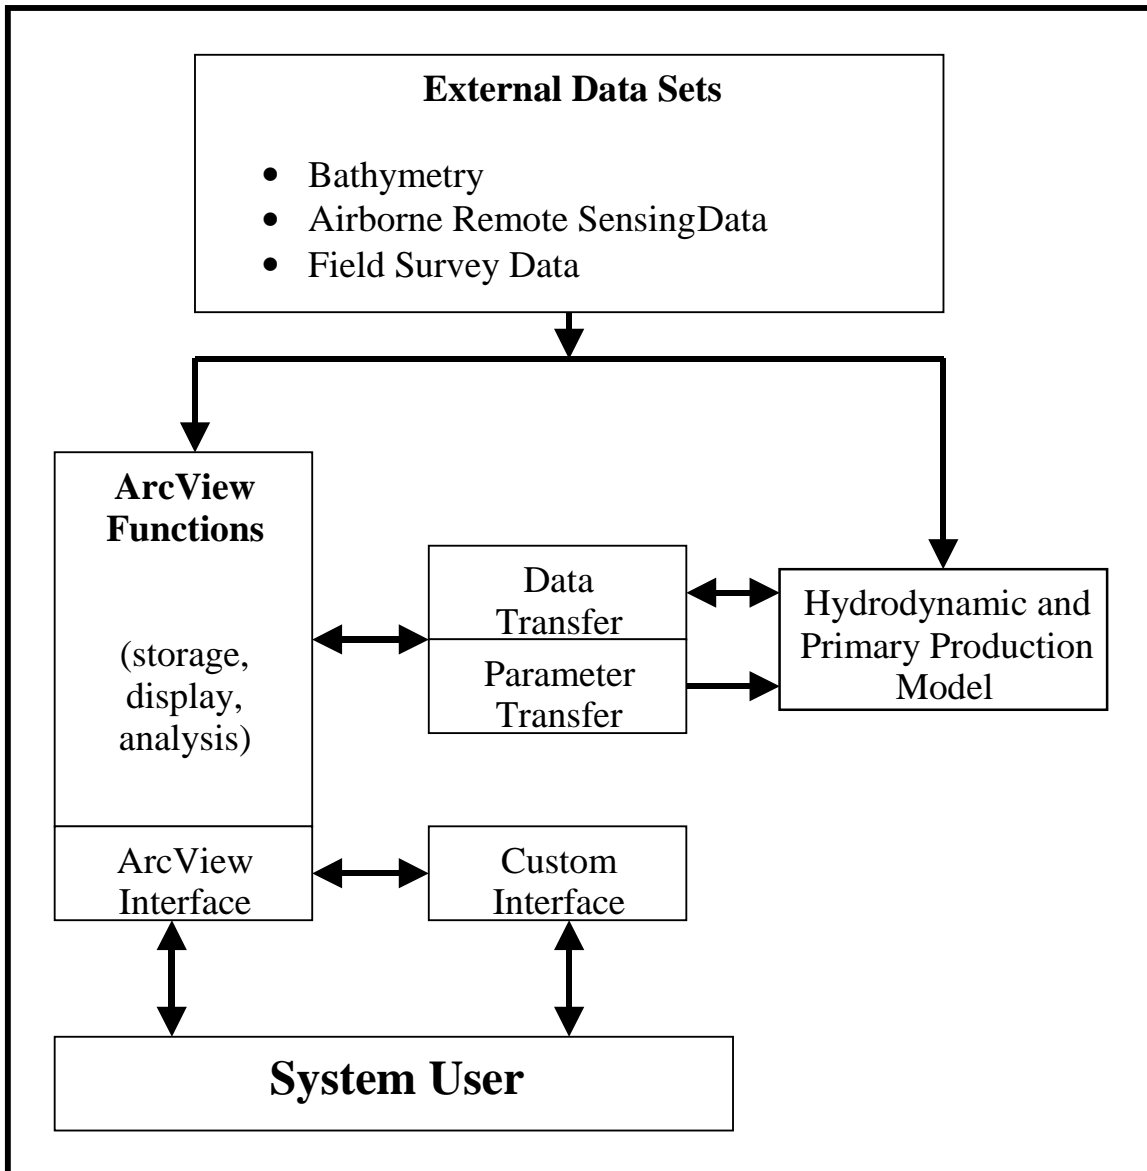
**External Data Sets**

- Bathymetry
- Airborne Remote SensingData
- Field Survey Data

**ArcView Functions**

(storage, display, analysis)

Data Transfer

Parameter Transfer

Hydrodynamic and Primary Production Model

ArcView Interface

Custom Interface

**System User**